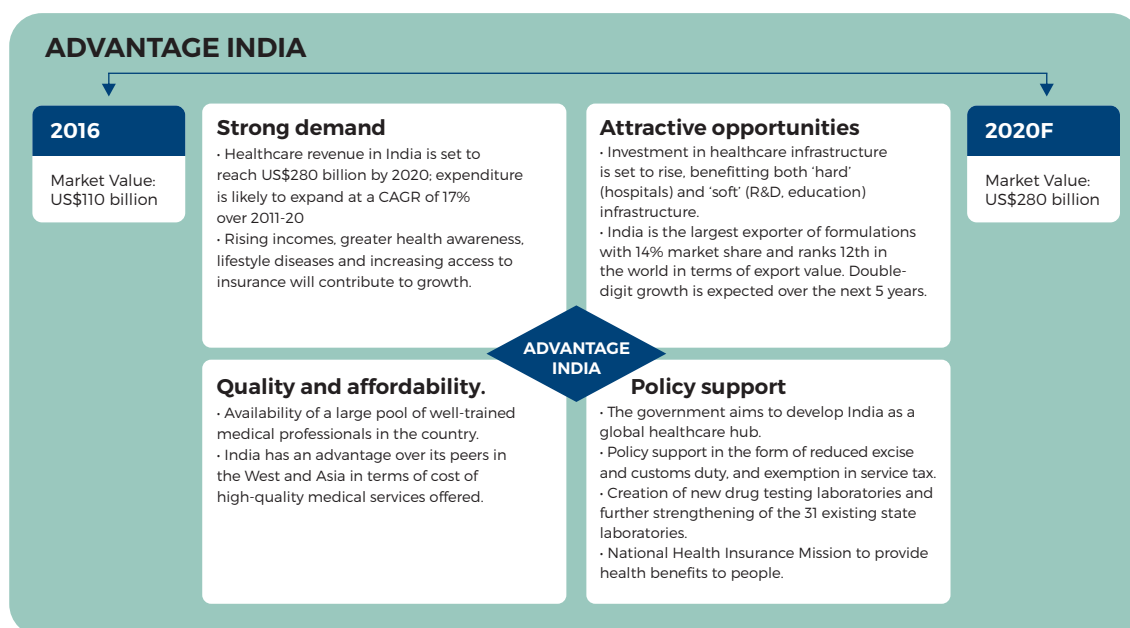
ADVANTAGE INDIA

2016

Market Value: US$110 billion

Strong demand

• Healthcare revenue in India is set to reach US$280 billion by 2020; expenditure is likely to expand at a CAGR of 17% over 2011-20

• Rising incomes, greater health awareness, lifestyle diseases and increasing access to insurance will contribute to growth.

Attractive opportunities

• Investment in healthcare infrastructure is set to rise, benefitting both 'hard' (hospitals) and 'soft' (R&D, education) infrastructure.

• India is the largest exporter of formulations with 14% market share and ranks 12th in the world in terms of export value. Double-digit growth is expected over the next 5 years.

2020F

Market Value: US$280 billion

ADVANTAGE INDIA

Quality and affordability.

• Availability of a large pool of well-trained medical professionals in the country.

• India has an advantage over its peers in the West and Asia in terms of cost of high-quality medical services offered.

Policy support

• The government aims to develop India as a global healthcare hub.

• Policy support in the form of reduced excise and customs duty, and exemption in service tax.

• Creation of new drug testing laboratories and further strengthening of the 31 existing state laboratories.

• National Health Insurance Mission to provide health benefits to people.